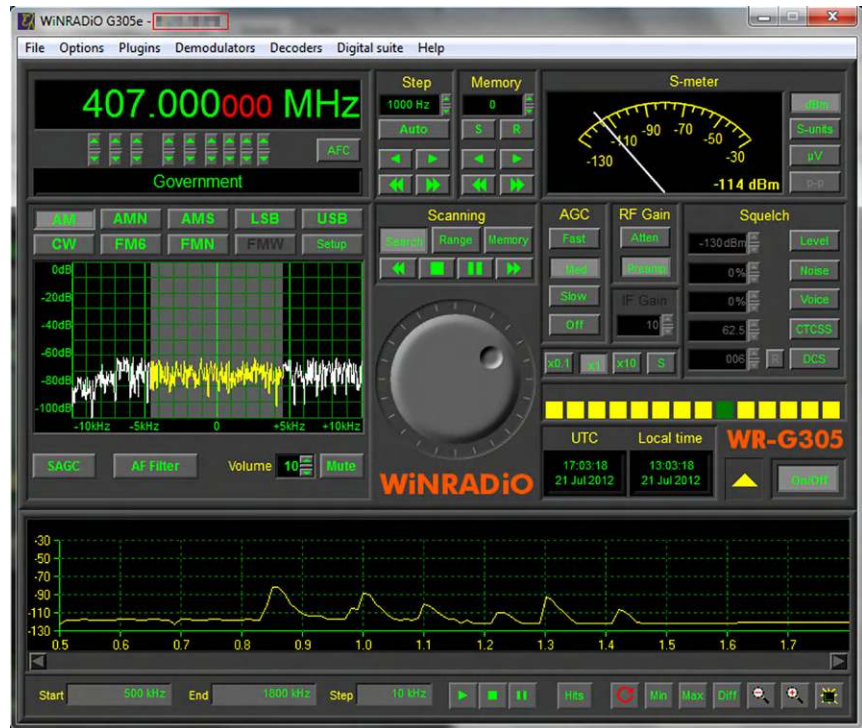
WiNRADiO G305e - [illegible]

File Options Plugins Demodulators Decoders Digital suite Help

407.000000 MHz

AFC

Government

Step
1000 Hz
Auto

Memory
0
S R

S-meter
-130 -110 -90 -70 -50 -30
-114 dBm
dBm
S-units
µV
p-p

AM AMN AMS LSB USB
CW FM6 FMN FMW Setup

0dB
-20dB
-40dB
-60dB
-80dB
-100dB
-10kHz -5kHz 0 +5kHz +10kHz

Scanning
Search Range Memory

AGC
Fast
Med
Slow
Off

RF Gain
Atten
Preamp

IF Gain
10

Squelch
-130dBm Level
0% Noise
0% Voice
62.5 CTCSS
006 R DCS

x0.1 x1 x10 S

UTC
17:03:18
21 Jul 2012

Local time
13:03:18
21 Jul 2012

WR-G305

On/Off

SAGC AF Filter Volume 10 Mute

WiNRADiO

-30
-50
-70
-90
-110
-130
0.5 0.6 0.7 0.8 0.9 1.0 1.1 1.2 1.3 1.4 1.5 1.6 1.7

Start 500 kHz End 1800 kHz Step 10 kHz Hits Min Max Diff